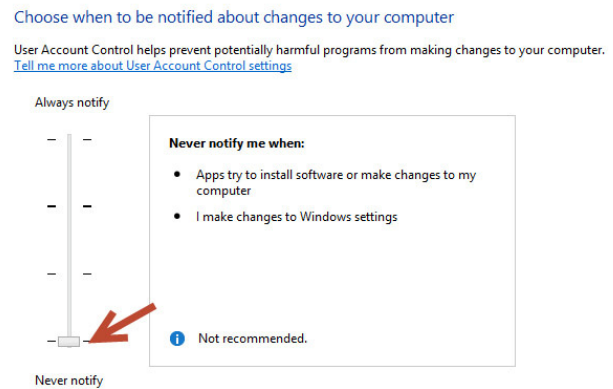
Choose when to be notified about changes to your computer

User Account Control helps prevent potentially harmful programs from making changes to your computer.
Tell me more about User Account Control settings

Always notify

Never notify me when:

- Apps try to install software or make changes to my computer
- I make changes to Windows settings

Not recommended.

Never notify